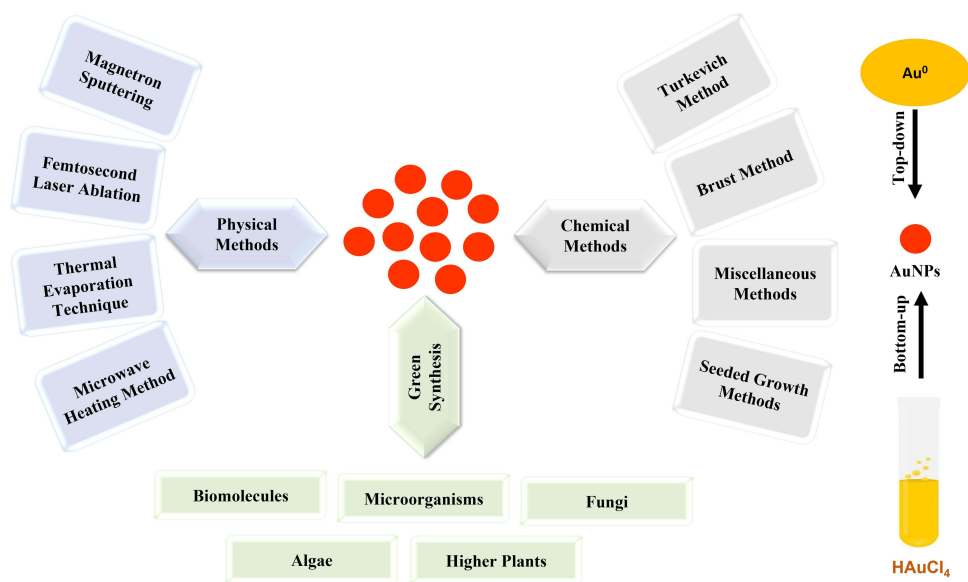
Magnetron Sputtering

Femtosecond Laser Ablation

Thermal Evaporation Technique

Microwave Heating Method

Physical Methods

Chemical Methods

Green Synthesis

Turkevich Method

Brust Method

Miscellaneous Methods

Seeded Growth Methods

Biomolecules

Microorganisms

Fungi

Algae

Higher Plants

$Au^0$

Top-down

AuNPs

Bottom-up

$HAuCl_4$